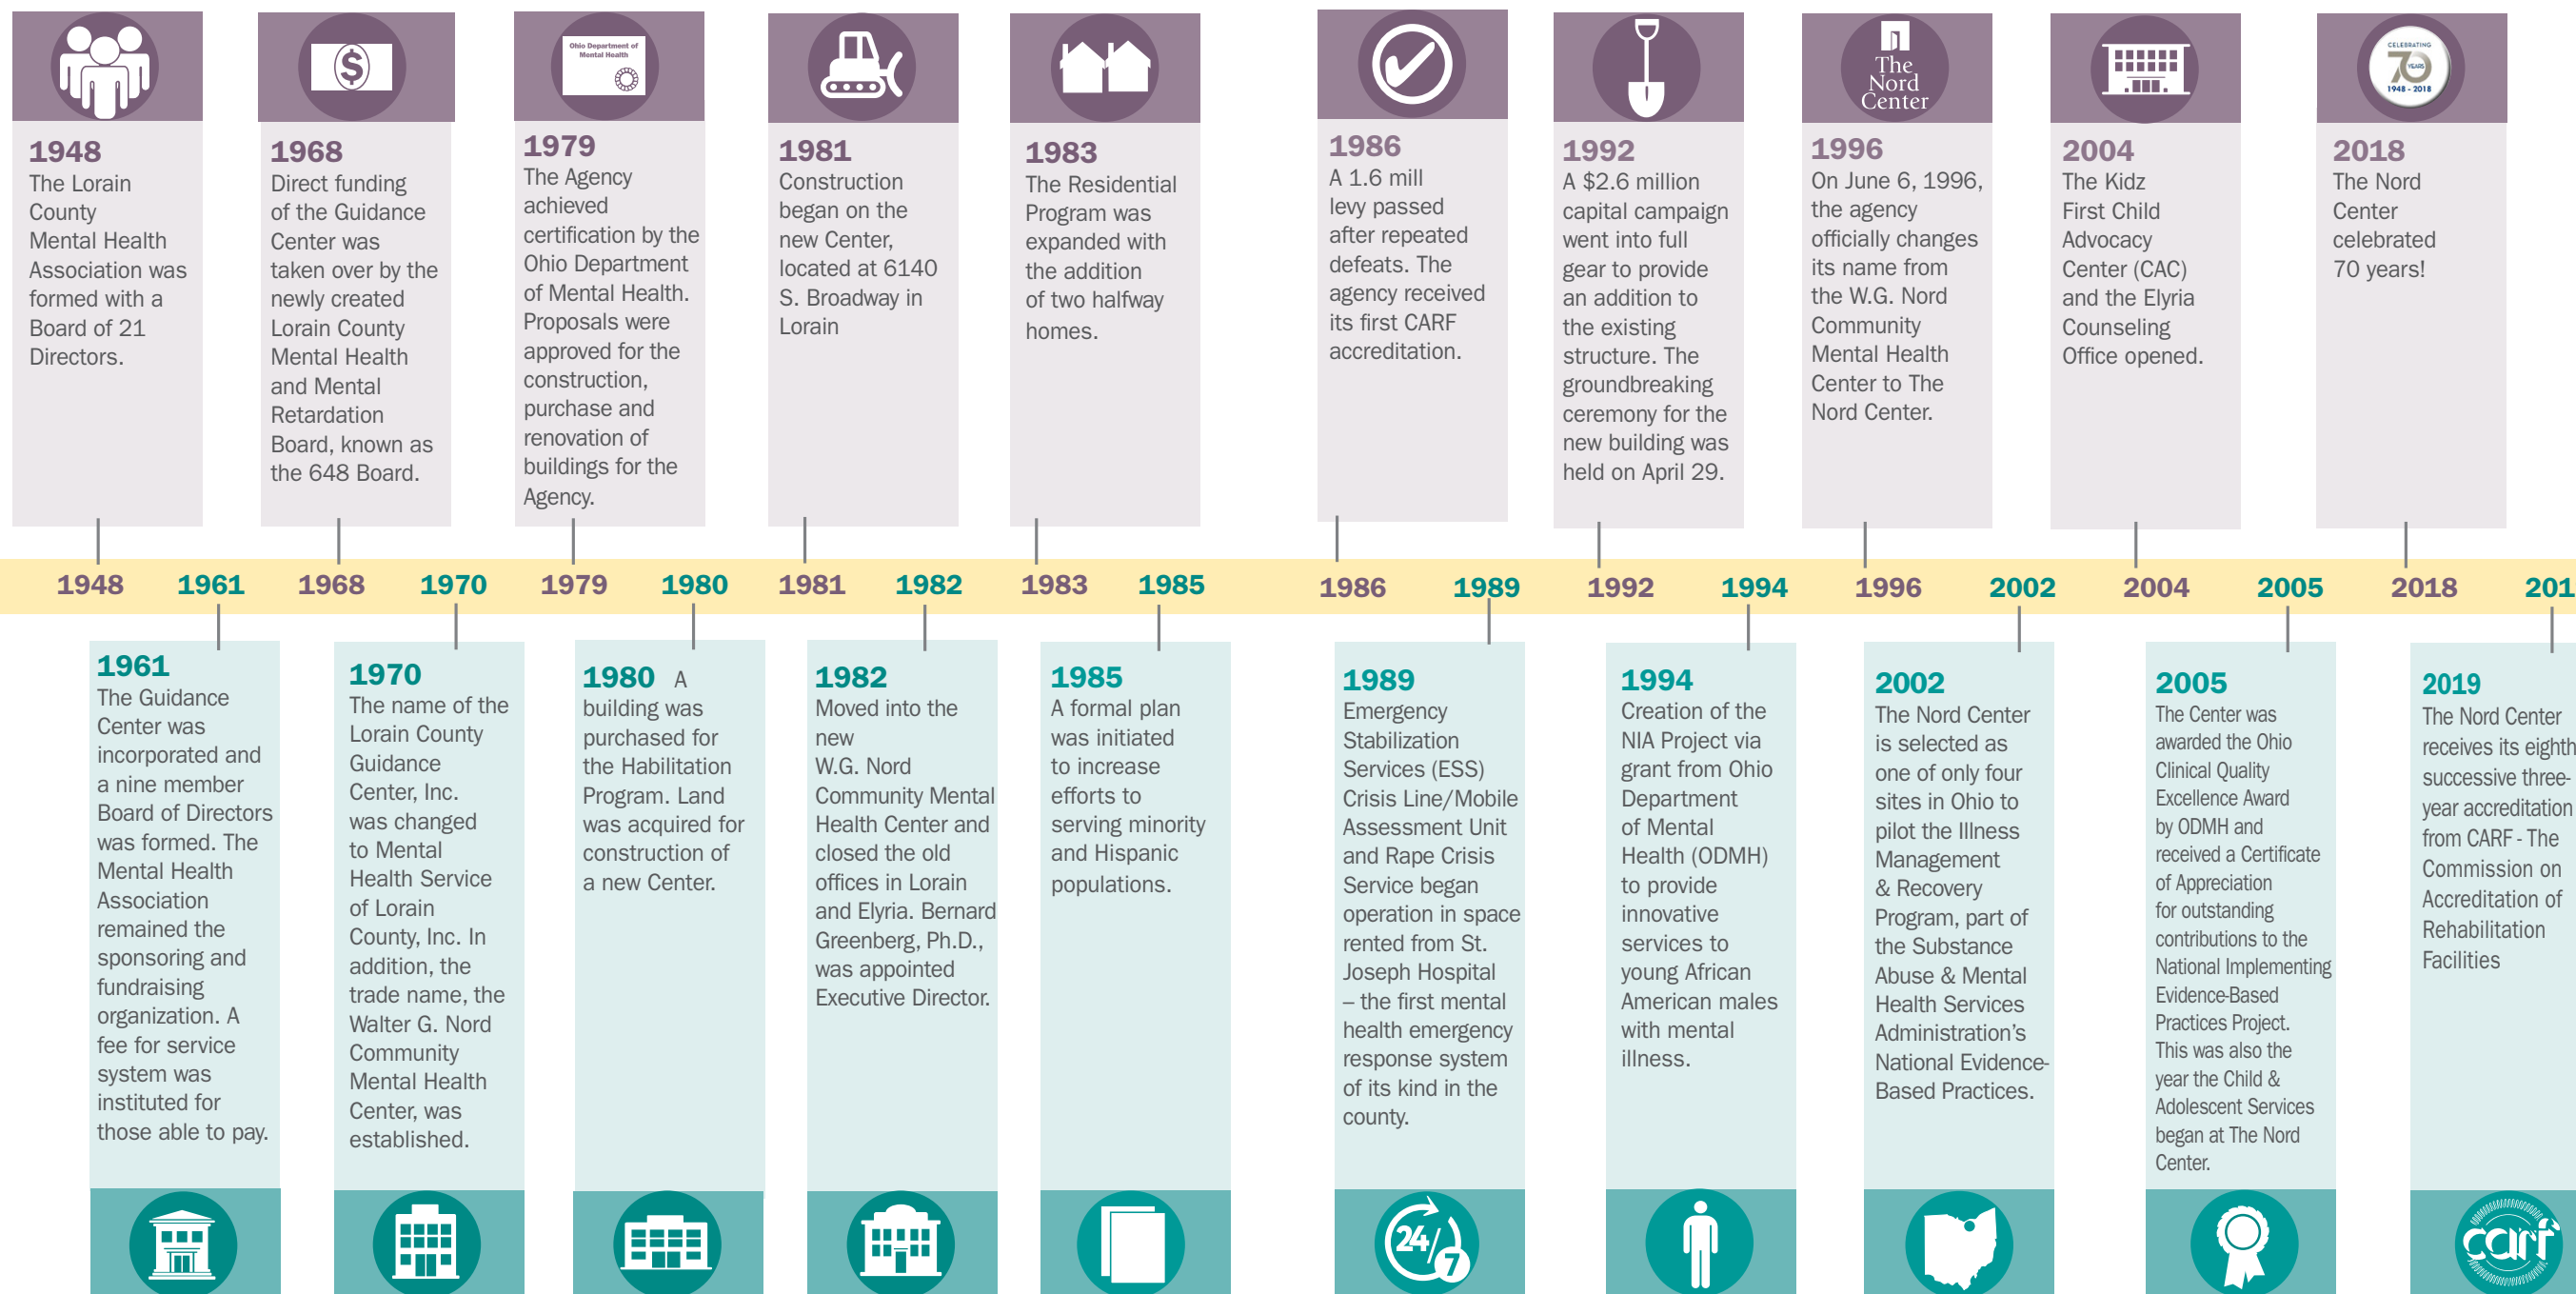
Ohio Department of Mental Health

1948
The Lorain County Mental Health Association was formed with a Board of 21 Directors.

1968
Direct funding of the Guidance Center was taken over by the newly created Lorain County Mental Health and Mental Retardation Board, known as the 648 Board.

1979
The Agency achieved certification by the Ohio Department of Mental Health. Proposals were approved for the construction, purchase and renovation of buildings for the Agency.

1981
Construction began on the new Center, located at 6140 S. Broadway in Lorain

1983
The Residential Program was expanded with the addition of two halfway homes.

1986
A 1.6 mill levy passed after repeated defeats. The agency received its first CARF accreditation.

1992
A $2.6 million capital campaign went into full gear to provide an addition to the existing structure. The groundbreaking ceremony for the new building was held on April 29.

The Nord Center

1996
On June 6, 1996, the agency officially changes its name from the W.G. Nord Community Mental Health Center to The Nord Center.

2004
The Kidz First Child Advocacy Center (CAC) and the Elyria Counseling Office opened.

CELEBRATING 70 YEARS 1948 - 2018

2018
The Nord Center celebrated 70 years!

1948 1961 1968 1970 1979 1980 1981 1982 1983 1985 1986 1989 1992 1994 1996 2002 2004 2005 2018 201

1961
The Guidance Center was incorporated and a nine member Board of Directors was formed. The Mental Health Association remained the sponsoring and fundraising organization. A fee for service system was instituted for those able to pay.

1970
The name of the Lorain County Guidance Center, Inc. was changed to Mental Health Service of Lorain County, Inc. In addition, the trade name, the Walter G. Nord Community Mental Health Center, was established.

1980 A building was purchased for the Habilitation Program. Land was acquired for construction of a new Center.

1982
Moved into the new W.G. Nord Community Mental Health Center and closed the old offices in Lorain and Elyria. Bernard Greenberg, Ph.D., was appointed Executive Director.

1985
A formal plan was initiated to increase efforts to serving minority and Hispanic populations.

1989
Emergency Stabilization Services (ESS) Crisis Line/Mobile Assessment Unit and Rape Crisis Service began operation in space rented from St. Joseph Hospital – the first mental health emergency response system of its kind in the county.

1994
Creation of the NIA Project via grant from Ohio Department of Mental Health (ODMH) to provide innovative services to young African American males with mental illness.

2002
The Nord Center is selected as one of only four sites in Ohio to pilot the Illness Management & Recovery Program, part of the Substance Abuse & Mental Health Services Administration’s National Evidence-Based Practices.

2005
The Center was awarded the Ohio Clinical Quality Excellence Award by ODMH and received a Certificate of Appreciation for outstanding contributions to the National Implementing Evidence-Based Practices Project. This was also the year the Child & Adolescent Services began at The Nord Center.

2019
The Nord Center receives its eighth successive three-year accreditation from CARF - The Commission on Accreditation of Rehabilitation Facilities

24/7

carf